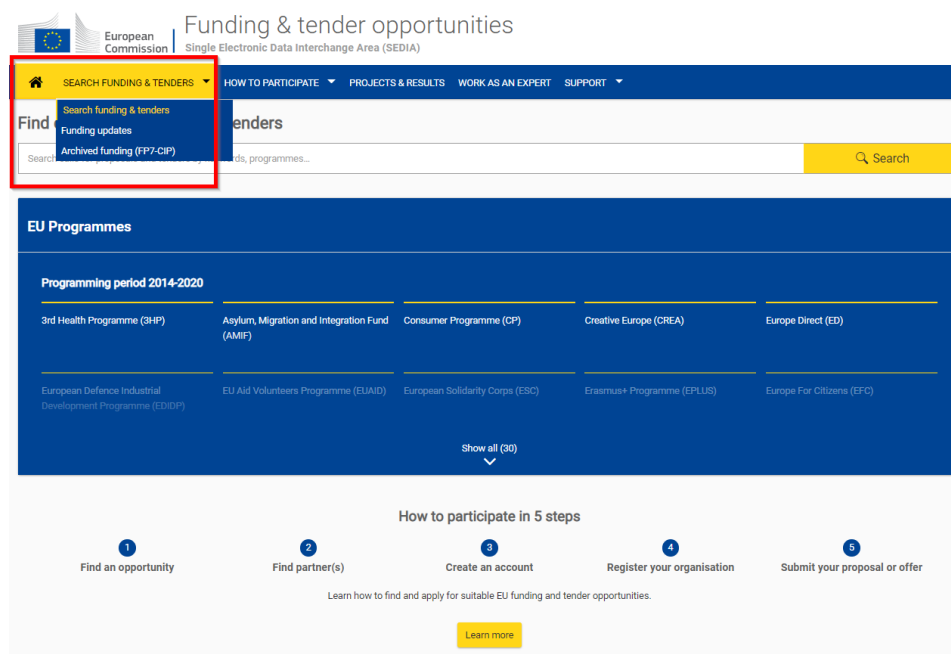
European Commission

Funding & tender opportunities
Single Electronic Data Interchange Area (SEDIA)

SEARCH FUNDING & TENDERS
HOW TO PARTICIPATE
PROJECTS & RESULTS
WORK AS AN EXPERT
SUPPORT

Search funding & tenders
Funding updates
Archived funding (FP7-CIP)

Find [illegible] tenders

Searc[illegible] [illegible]rds, programmes...

Search

EU Programmes

Programming period 2014-2020

3rd Health Programme (3HP)
Asylum, Migration and Integration Fund (AMIF)
Consumer Programme (CP)
Creative Europe (CREA)
Europe Direct (ED)

European Defence Industrial Development Programme (EDIDP)
EU Aid Volunteers Programme (EUAID)
European Solidarity Corps (ESC)
Erasmus+ Programme (EPLUS)
Europe For Citizens (EFC)

Show all (30)

How to participate in 5 steps

1 Find an opportunity
2 Find partner(s)
3 Create an account
4 Register your organisation
5 Submit your proposal or offer

Learn how to find and apply for suitable EU funding and tender opportunities.

Learn more